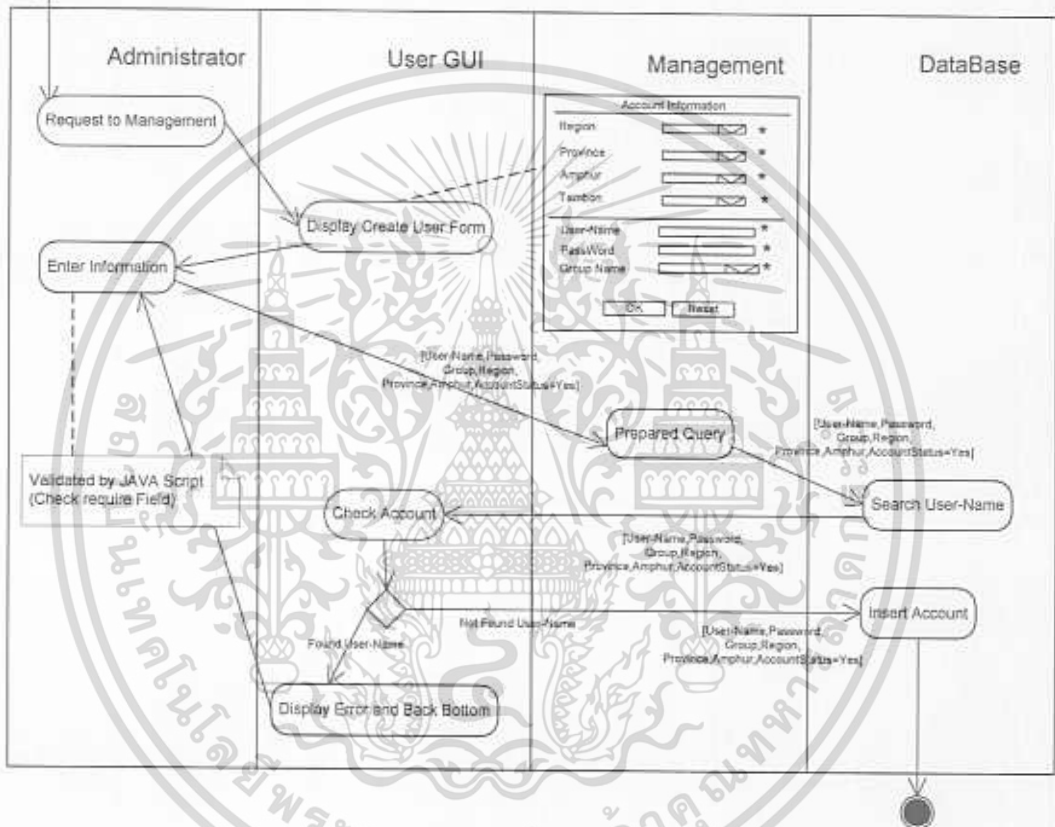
Administrator

User GUI

Management

DataBase

Request to Management

Account Information

Region *

Province *

Amphur *

Tambon *

User-Name *

PassWord *

Group Name *

OK Reset

Display Create User Form

Enter Information

[User-Name,Password, Group,Region, Province,Amphur,AccountStatus=Yes]

Prepared Query

[User-Name,Password, Group,Region, Province,Amphur,AccountStatus=Yes]

Validated by JAVA Script (Check require Field)

Search User-Name

Check Account

[User-Name,Password, Group,Region, Province,Amphur,AccountStatus=Yes]

Not Found User-Name

Insert Account

Found User-Name

[User-Name,Password, Group,Region, Province,Amphur,AccountStatus=Yes]

Display Error and Back Bottom